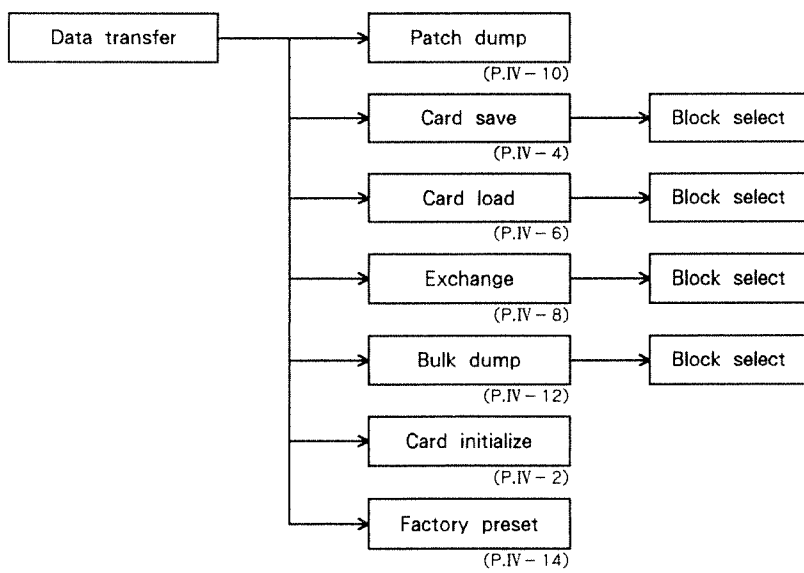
Data transfer

Patch dump
(P.IV − 10)

Card save
(P.IV − 4)

Block select

Card load
(P.IV − 6)

Block select

Exchange
(P.IV − 8)

Block select

Bulk dump
(P.IV − 12)

Block select

Card initialize
(P.IV − 2)

Factory preset
(P.IV − 14)